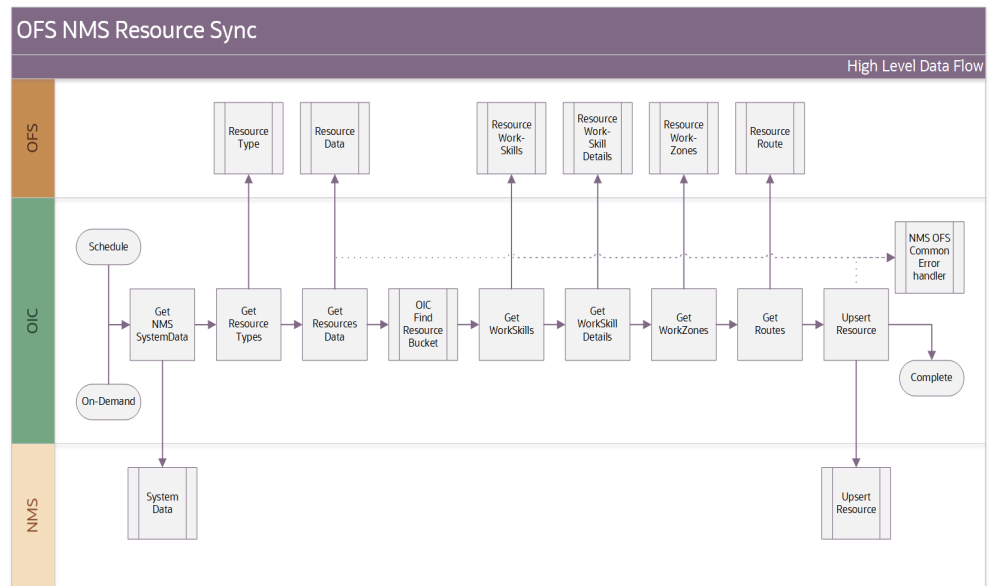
OFS NMS Resource Sync

High Level Data Flow

OFS

Resource Type

Resource Data

Resource Work-Skills

Resource Work-Skill Details

Resource Work-Zones

Resource Route

OIC

Schedule

NMS OFS Common Error handler

Get NMS SystemData

Get Resource Types

Get Resources Data

OIC Find Resource Bucket

Get WorkSkills

Get WorkSkill Details

Get WorkZones

Get Routes

Upsert Resource

Complete

On-Demand

NMS

System Data

Upsert Resource